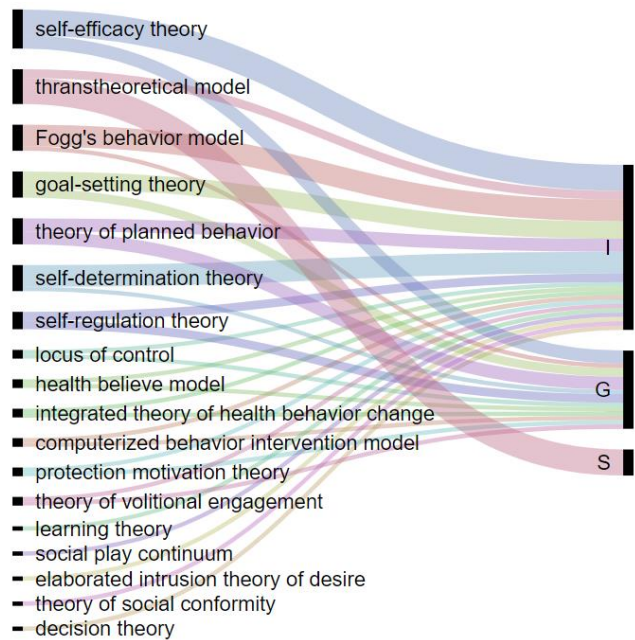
self-efficacy theory
thranstheoretical model
Fogg's behavior model
goal-setting theory
theory of planned behavior
self-determination theory
self-regulation theory
locus of control
health believe model
integrated theory of health behavior change
computerized behavior intervention model
protection motivation theory
theory of volitional engagement
learning theory
social play continuum
elaborated intrusion theory of desire
theory of social conformity
decision theory

I
G
S